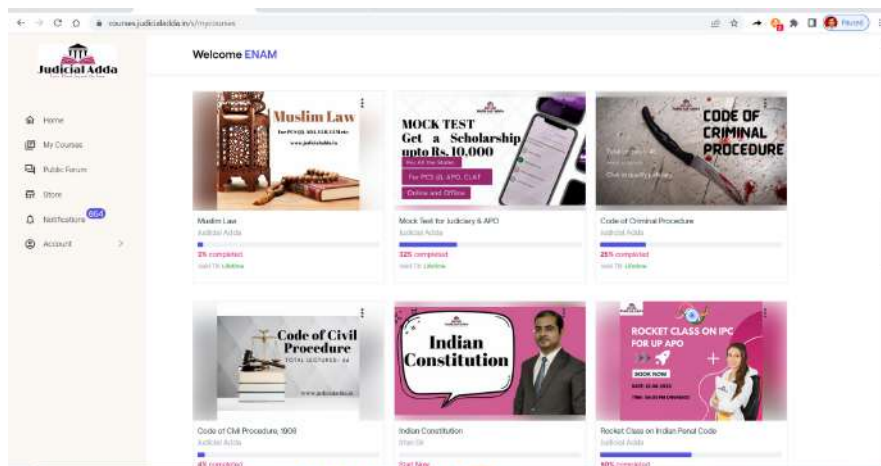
courses.judicialadda.in/s/mycourses

Paused

Judicial Adda

Welcome ENAM

Home

My Courses

Public Forum

Store

Notifications 664

Account

Muslim Law

For PCS (J), ADJ, CLAT, LLM etc.

www.judicialadda.in

Muslim Law

Judicial Adda

3% completed

Valid Till Lifetime

MOCK TEST

Get a Scholarship upto Rs. 10,000

For PCS (J), APO, CLAT

Online and Offline

Mock Test for Judiciary & APO

Judicial Adda

32% completed

Valid Till Lifetime

CODE OF CRIMINAL PROCEDURE

Code of Criminal Procedure

Judicial Adda

25% completed

Valid Till Lifetime

Code of Civil Procedure

TOTAL LECTURES : 34

www.judicialadda.in

Code of Civil Procedure, 1908

Judicial Adda

4% completed

Indian Constitution

Indian Constitution

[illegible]

Start Now

ROCKET CLASS ON IPC FOR UP APO

BOOK NOW

Rocket Class on Indian Penal Code

Judicial Adda

60% completed